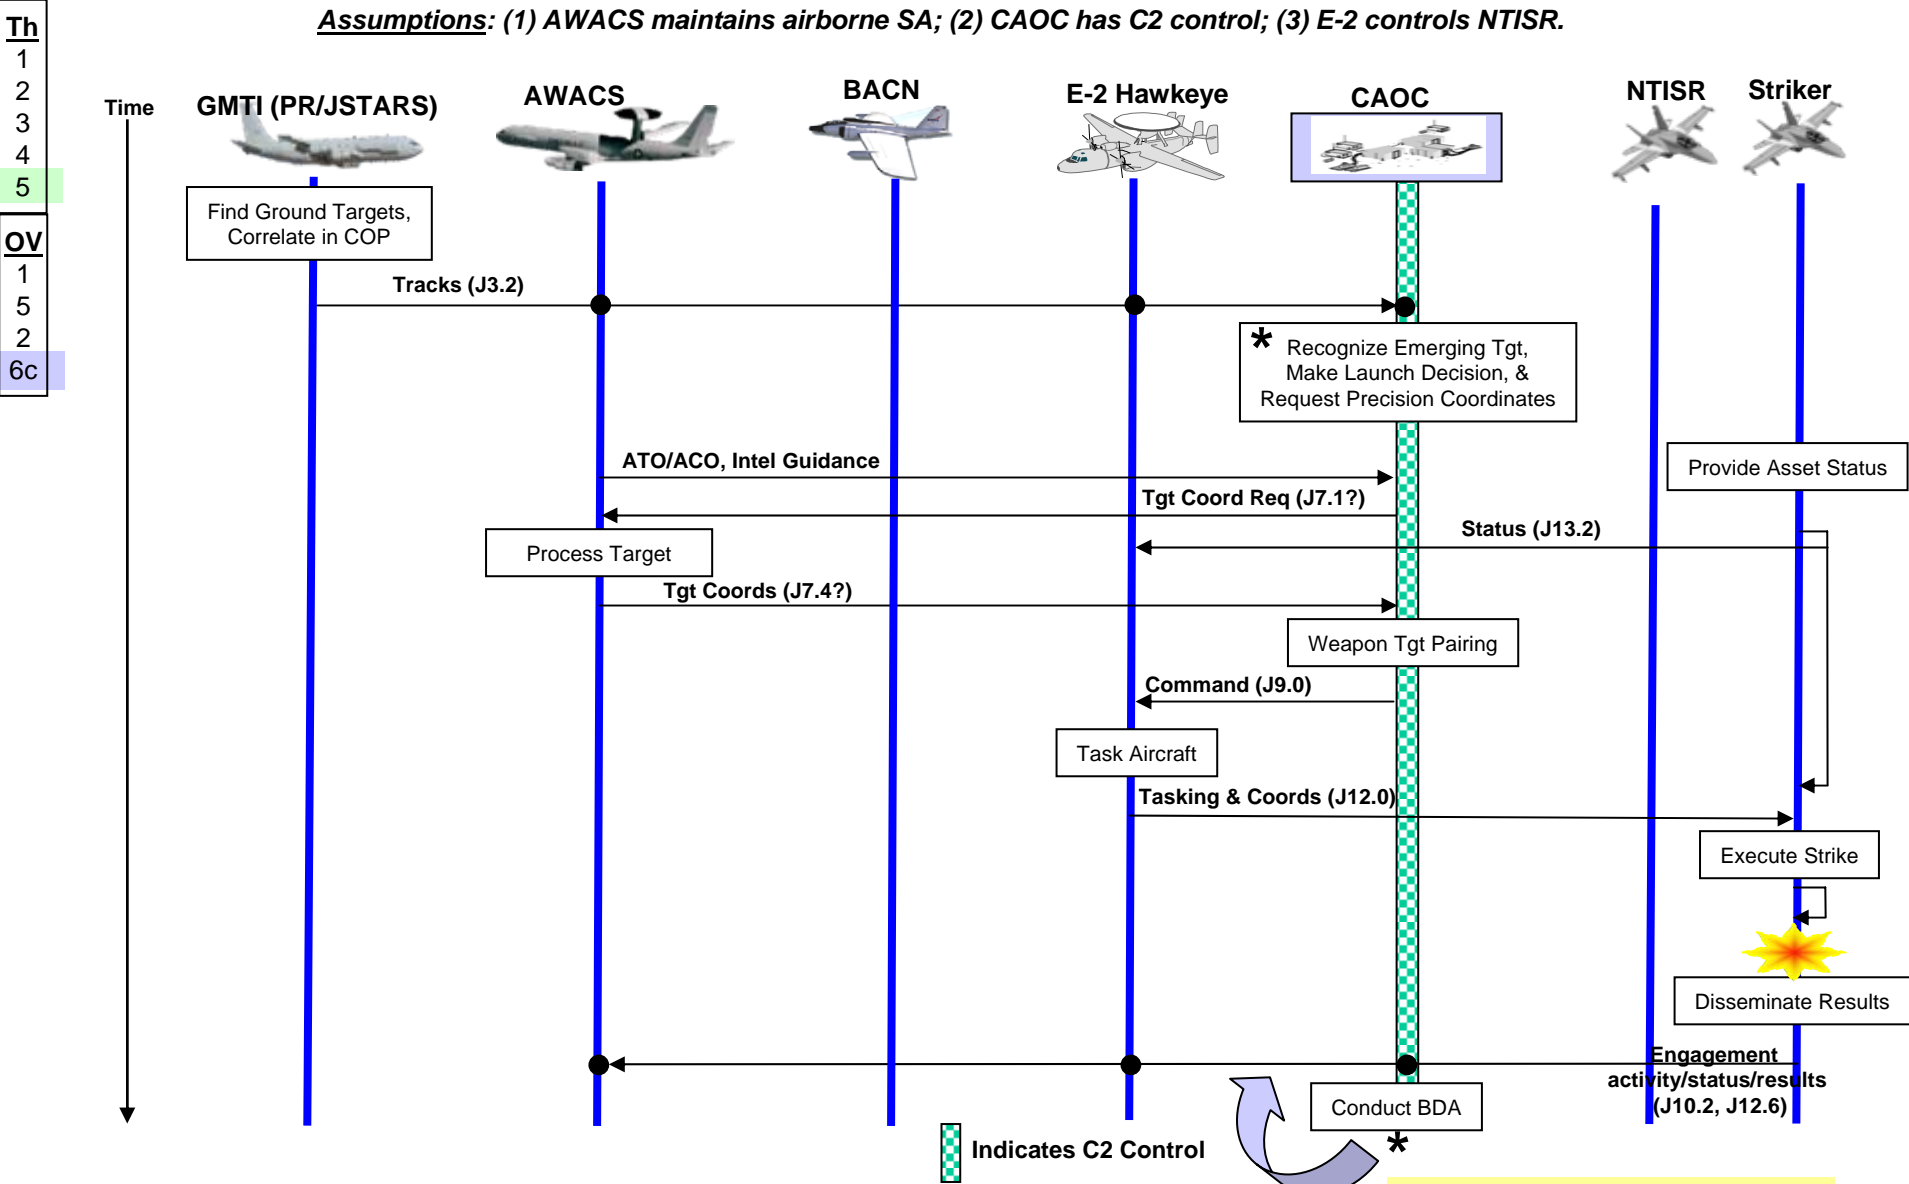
Th
1
2
3
4
5

OV
1
5
2
6c

Assumptions: (1) AWACS maintains airborne SA; (2) CAOC has C2 control; (3) E-2 controls NTISR.

Time

GMTI (PR/JSTARS)

AWACS

BACN

E-2 Hawkeye

CAOC

NTISR

Striker

Find Ground Targets, Correlate in COP

Tracks (J3.2)

* Recognize Emerging Tgt, Make Launch Decision, & Request Precision Coordinates

ATO/ACO, Intel Guidance

Provide Asset Status

Tgt Coord Req (J7.1?)

Status (J13.2)

Process Target

Tgt Coords (J7.4?)

Weapon Tgt Pairing

Command (J9.0)

Task Aircraft

Tasking & Coords (J12.0)

Execute Strike

Disseminate Results

Engagement activity/status/results (J10.2, J12.6)

Conduct BDA

*

Indicates C2 Control